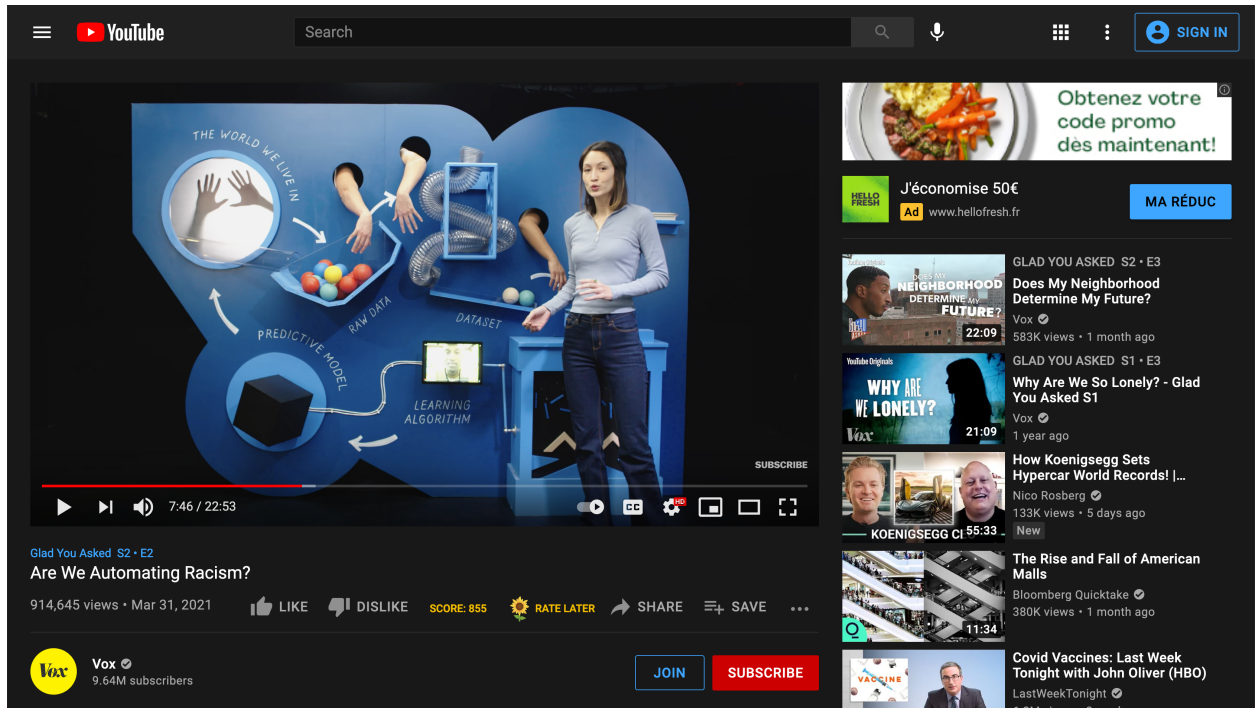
YouTube

Search

SIGN IN

THE WORLD WE LIVE IN

RAW DATA

DATASET

PREDICTIVE MODEL

LEARNING ALGORITHM

SUBSCRIBE

7:46 / 22:53

CC

HD

Glad You Asked S2 • E2

Are We Automating Racism?

914,645 views • Mar 31, 2021

LIKE

DISLIKE

SCORE: 855

RATE LATER

SHARE

SAVE

Vox

Vox

9.64M subscribers

JOIN

SUBSCRIBE

Obtenez votre code promo dès maintenant!

HELLO FRESH

J'économise 50€

Ad www.hellofresh.fr

MA RÉDUC

DOES MY NEIGHBORHOOD DETERMINE MY FUTURE?

22:09

GLAD YOU ASKED S2 • E3

Does My Neighborhood Determine My Future?

Vox

583K views • 1 month ago

YouTube Originals

WHY ARE WE LONELY?

Vox

21:09

GLAD YOU ASKED S1 • E3

Why Are We So Lonely? - Glad You Asked S1

Vox

1 year ago

KOENIGSEGG C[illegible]

55:33

How Koenigsegg Sets Hypercar World Records! |...

Nico Rosberg

133K views • 5 days ago

New

11:34

The Rise and Fall of American Malls

Bloomberg Quicktake

380K views • 1 month ago

VACCINE

Covid Vaccines: Last Week Tonight with John Oliver (HBO)

LastWeekTonight